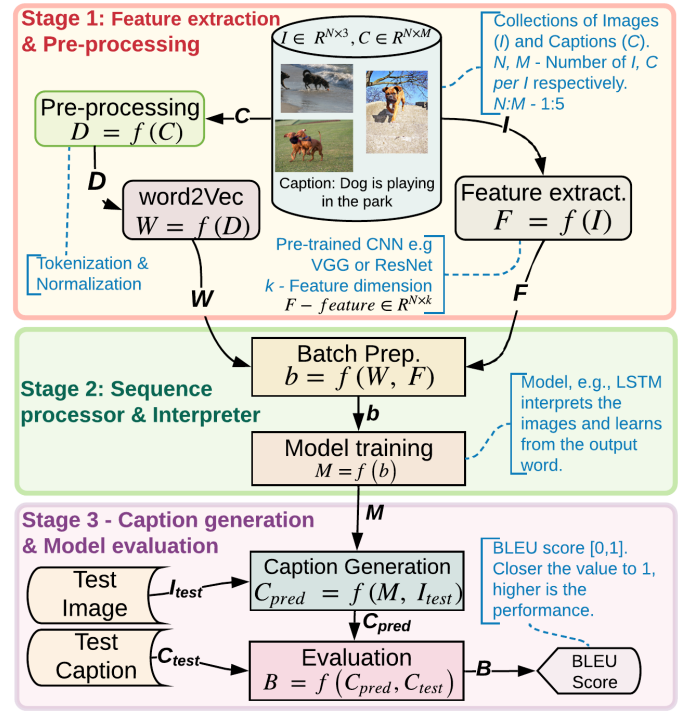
Stage 1: Feature extraction & Pre-processing

$I \in R^{N\times 3}, C \in R^{N\times M}$

Caption: Dog is playing in the park

Collections of Images ($I$) and Captions ($C$). $N$, $M$ - Number of $I$, $C$ per $I$ respectively. $N$:$M$ - 1:5

Pre-processing
$D = f(C)$

$C$

$I$

$D$

word2Vec
$W = f(D)$

Feature extract.
$F = f(I)$

Tokenization & Normalization

Pre-trained CNN e.g VGG or ResNet
$k$ - Feature dimension
$F - feature \in R^{N\times k}$

$W$

$F$

Stage 2: Sequence processor & Interpreter

Batch Prep.
$b = f(W, F)$

$b$

Model training
$M = f(b)$

Model, e.g., LSTM interprets the images and learns from the output word.

$M$

Stage 3 - Caption generation & Model evaluation

Test Image

$I_{test}$

Caption Generation
$C_{pred} = f(M, I_{test})$

BLEU score [0,1]. Closer the value to 1, higher is the performance.

$C_{pred}$

Test Caption

$C_{test}$

Evaluation
$B = f(C_{pred}, C_{test})$

$B$

BLEU Score